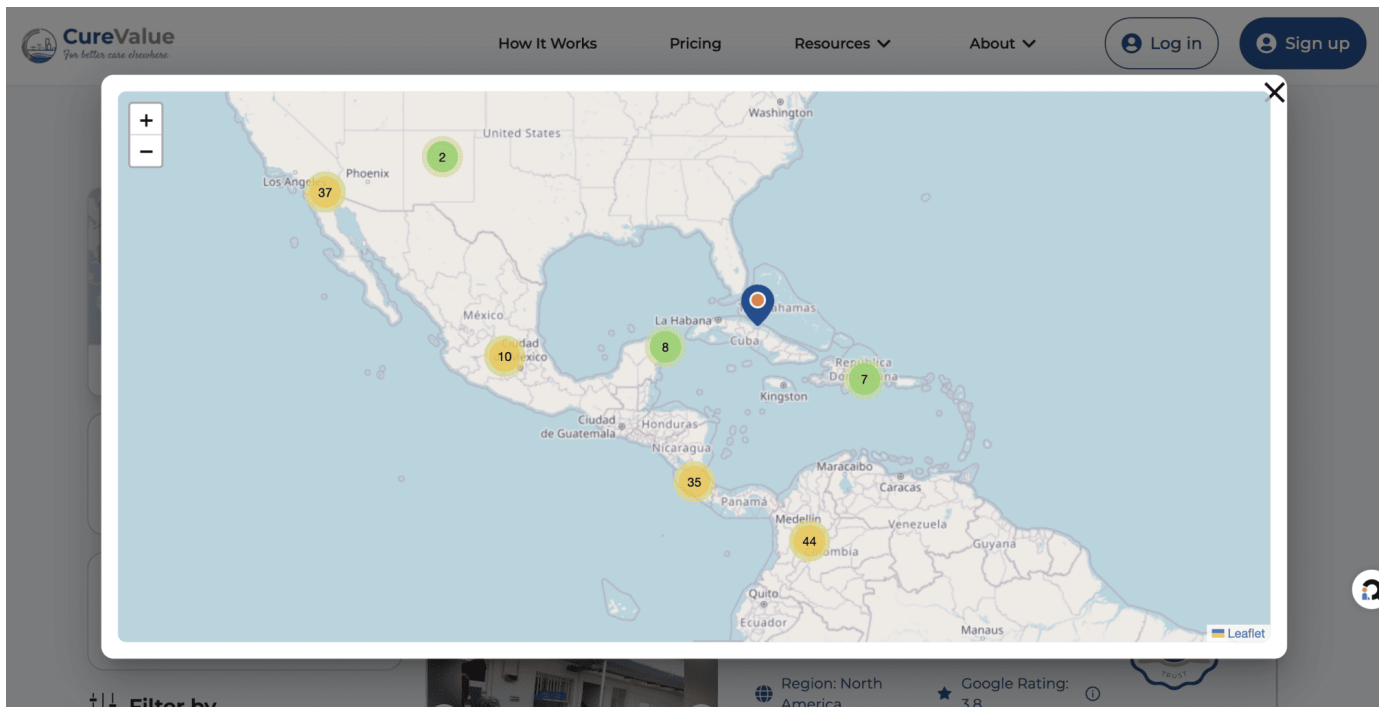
CureValue
For better care elsewhere

How It Works
Pricing
Resources
About
Log in
Sign up

+
−

Washington
United States
Phoenix
Los Angeles
2
37
México
Ciudad de México
10
La Habana
8
Cuba
Bahamas
República Dominicana
7
Kingston
Ciudad de Guatemala
Honduras
Nicaragua
35
Panamá
Maracaibo
Caracas
Venezuela
Medellín
44
Colombia
Guyana
Quito
Ecuador
Manaus
Leaflet

Filter by

Region: North America

Google Rating: 3.8

TRUST